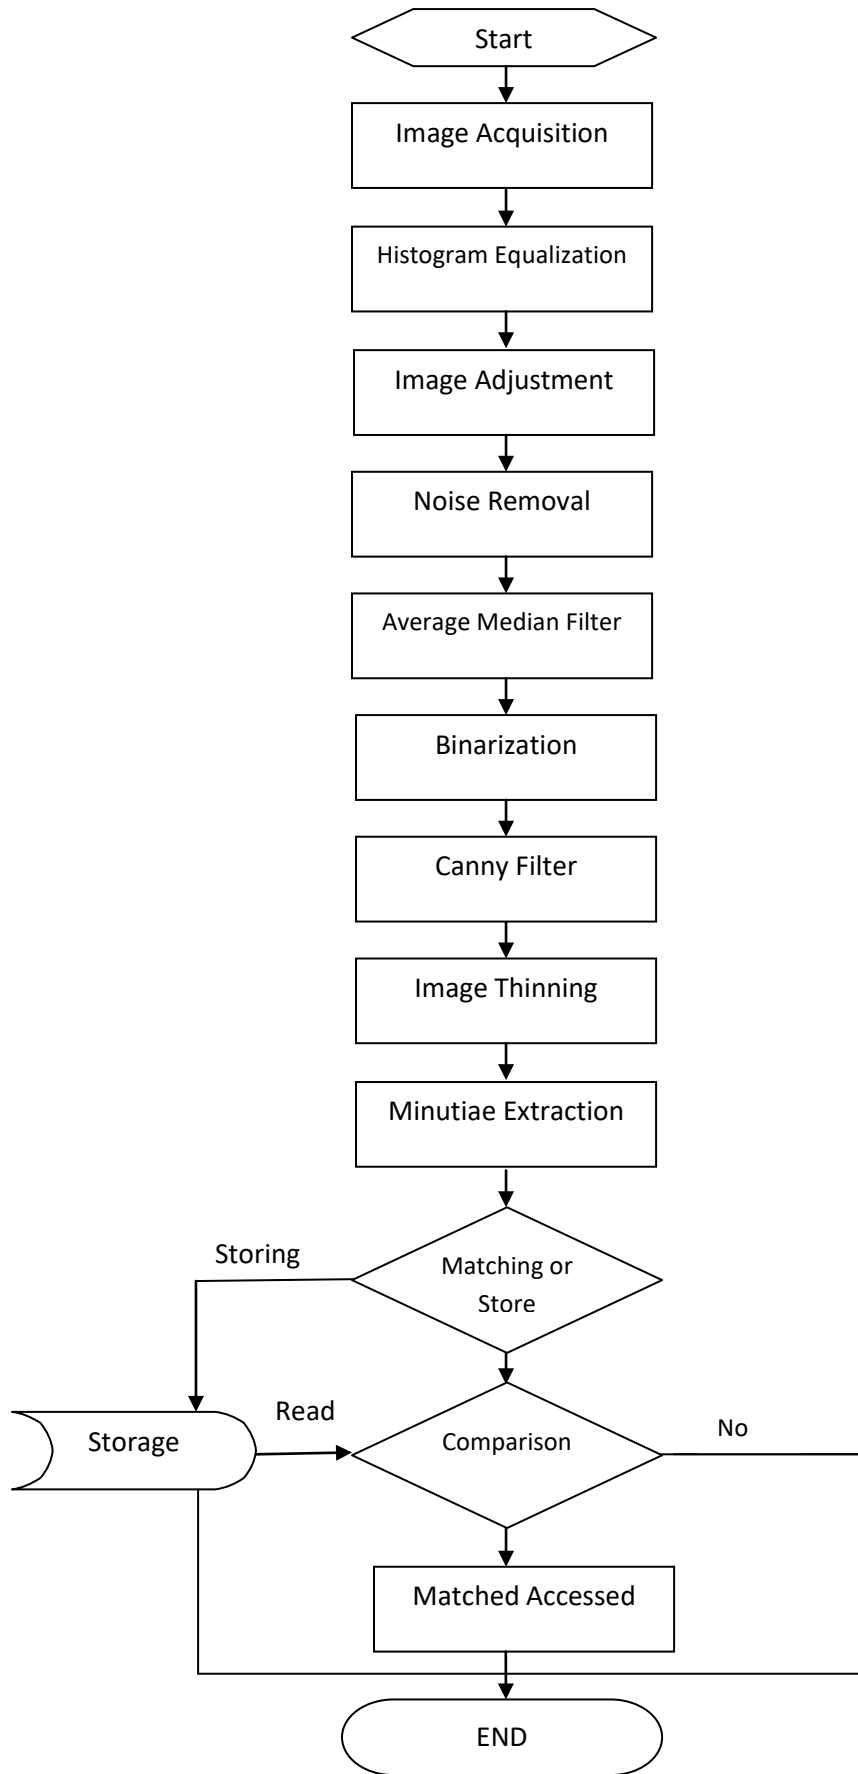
Start

Image Acquisition

Histogram Equalization

Image Adjustment

Noise Removal

Average Median Filter

Binarization

Canny Filter

Image Thinning

Minutiae Extraction

Storing

Matching or Store

Read

Storage

Comparison

No

Matched Accessed

END